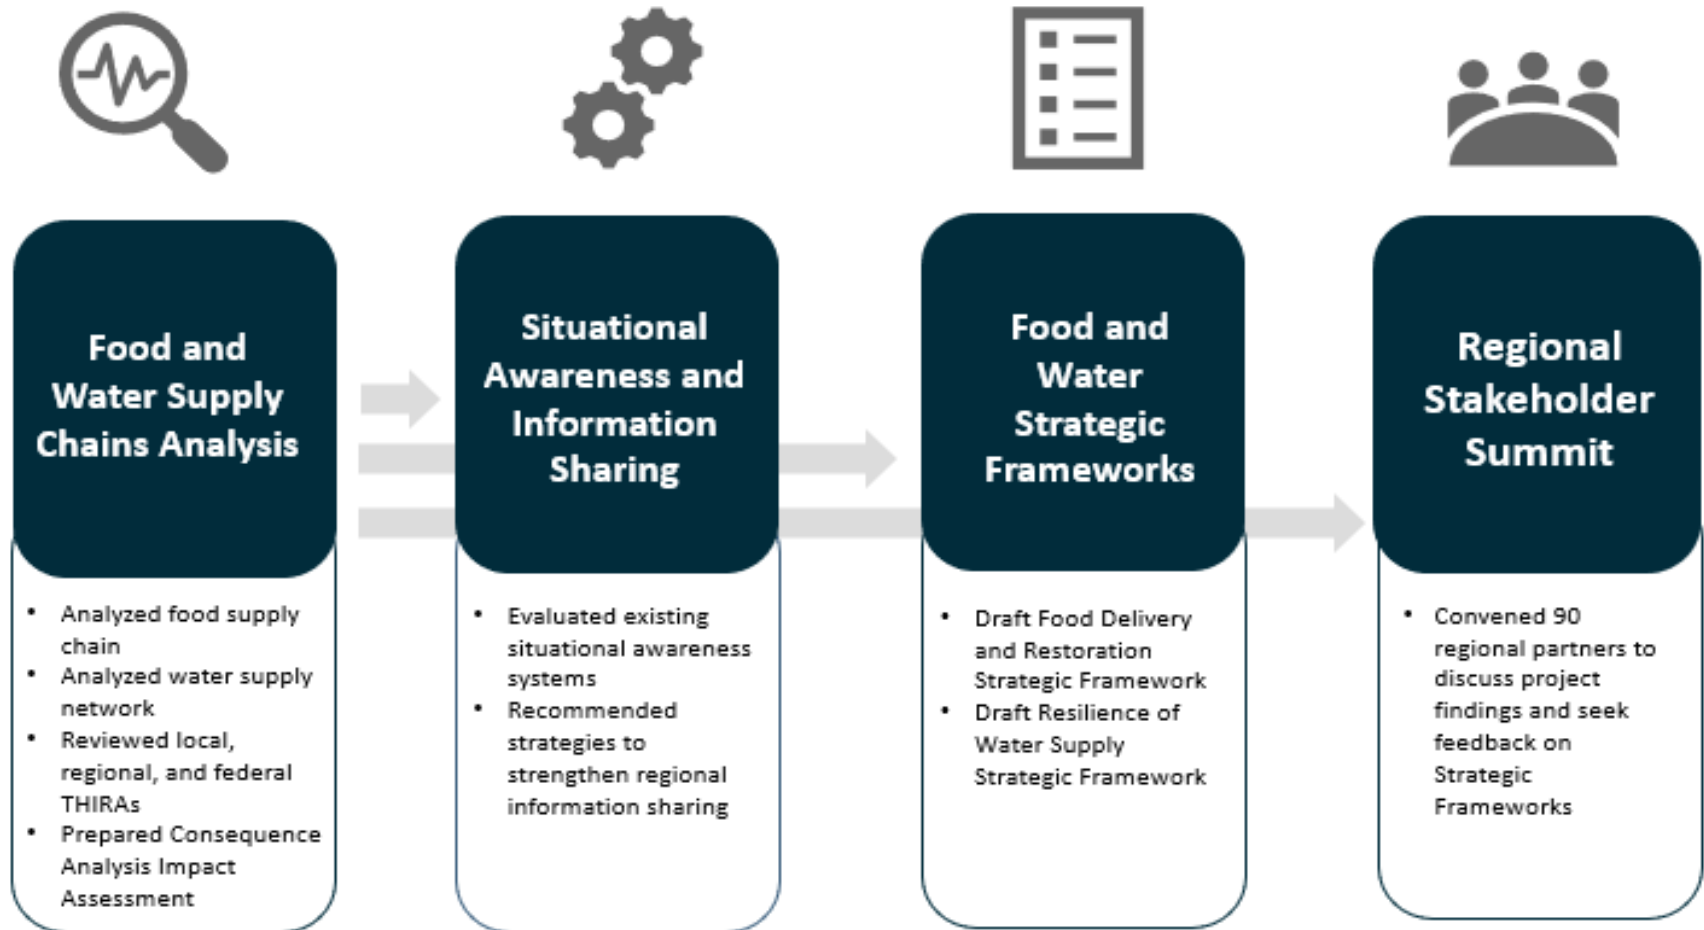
Food and Water Supply Chains Analysis

- Analyzed food supply chain
- Analyzed water supply network
- Reviewed local, regional, and federal THIRAs
- Prepared Consequence Analysis Impact Assessment

Situational Awareness and Information Sharing

- Evaluated existing situational awareness systems
- Recommended strategies to strengthen regional information sharing

Food and Water Strategic Frameworks

- Draft Food Delivery and Restoration Strategic Framework
- Draft Resilience of Water Supply Strategic Framework

Regional Stakeholder Summit

- Convened 90 regional partners to discuss project findings and seek feedback on Strategic Frameworks